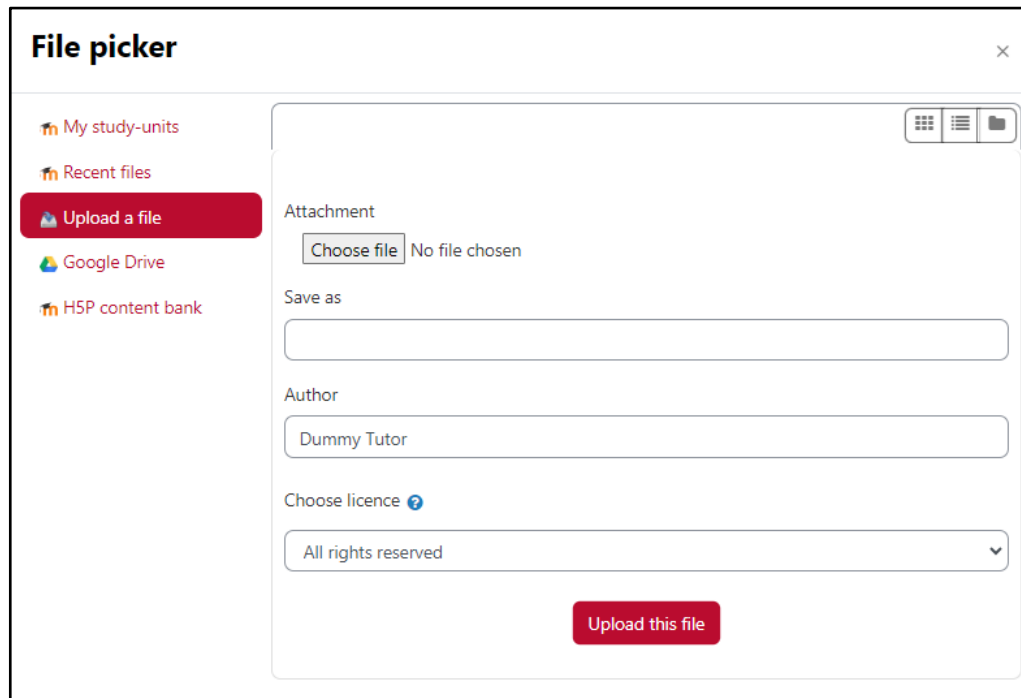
File picker

×

My study-units

Recent files

Upload a file

Google Drive

H5P content bank

Attachment

Choose file No file chosen

Save as

Author

Dummy Tutor

Choose licence

All rights reserved

Upload this file